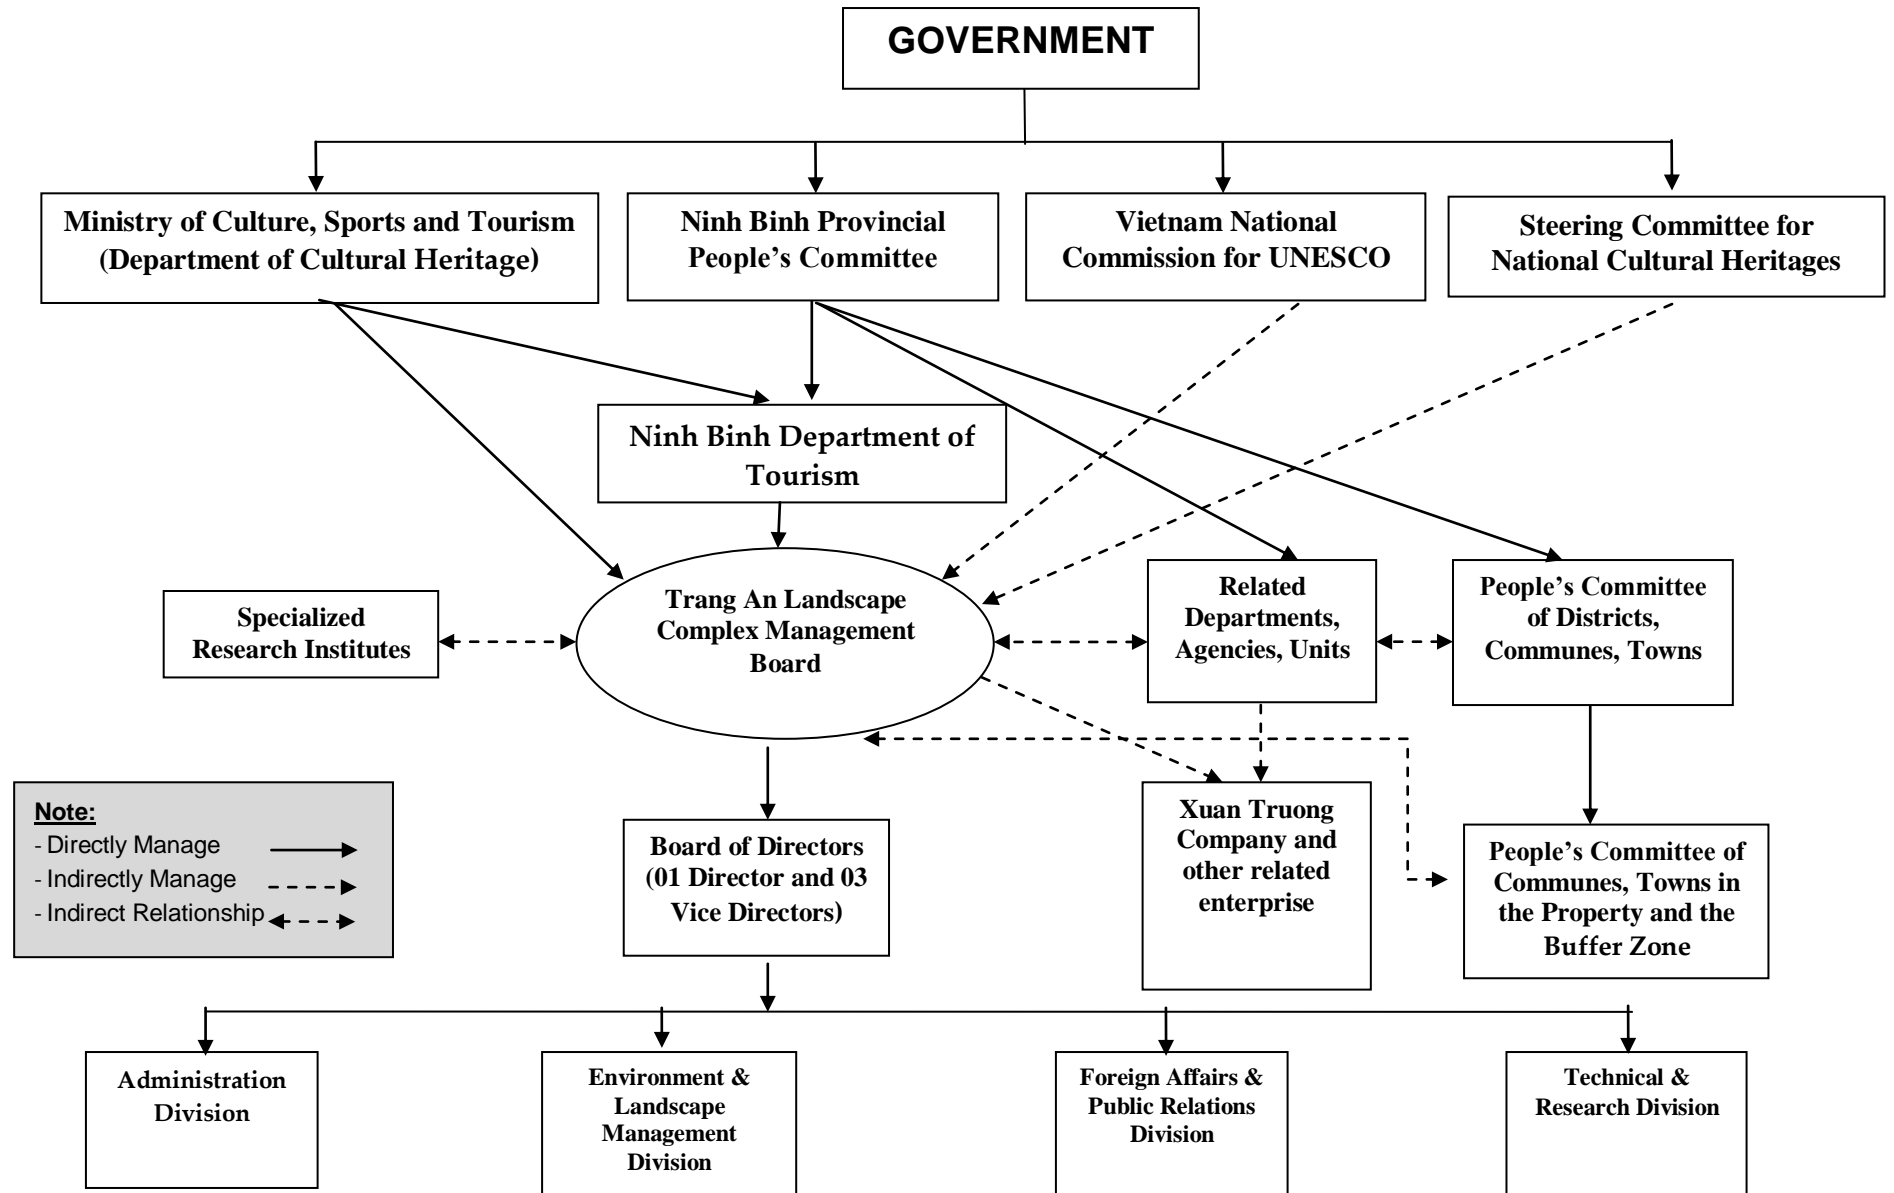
GOVERNMENT

Ministry of Culture, Sports and Tourism (Department of Cultural Heritage)

Ninh Binh Provincial People's Committee

Vietnam National Commission for UNESCO

Steering Committee for National Cultural Heritages

Ninh Binh Department of Tourism

Specialized Research Institutes

Trang An Landscape Complex Management Board

Related Departments, Agencies, Units

People's Committee of Districts, Communes, Towns

Note:
- Directly Manage
- Indirectly Manage
- Indirect Relationship

Board of Directors (01 Director and 03 Vice Directors)

Xuan Truong Company and other related enterprise

People's Committee of Communes, Towns in the Property and the Buffer Zone

Administration Division

Environment & Landscape Management Division

Foreign Affairs & Public Relations Division

Technical & Research Division